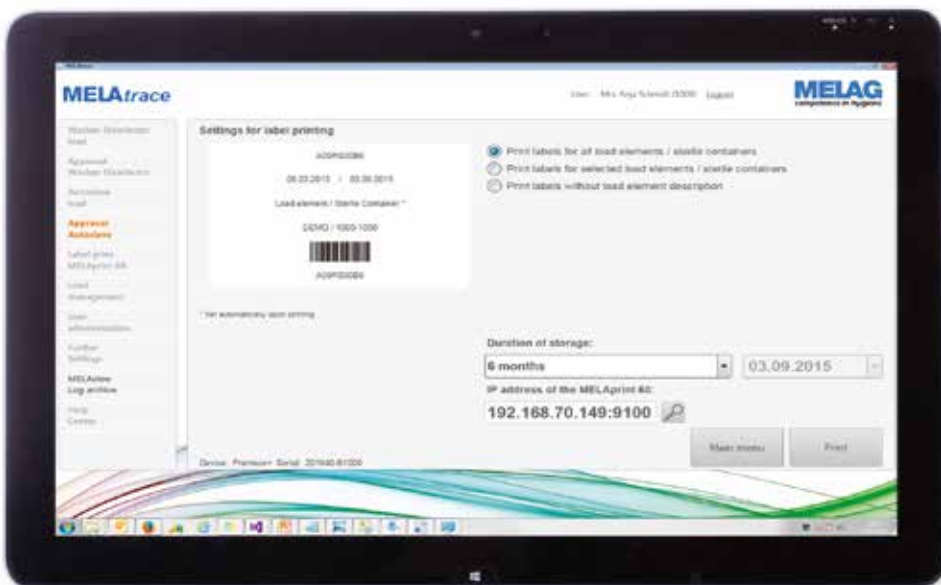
MELAtrace

User: Mrs Anja Schmidt (5306) Logout

MELAG competence in hygiene

Washer Disinfector load

Approval Washer Disinfector

Autoclave load

Approval Autoclave

Label print MELAprint 60

Load management

User administration

Further Settings

MELAview Log archive

Help Center

Settings for label printing

A09F0D0B6

06.03.2015 / 03.09.2015

Load element / Sterile Container *

DEMO / 1000-1000

A09F0D0B6

* Set automatically upon printing

Print labels for all load elements / sterile containers

Print labels for selected load elements / sterile containers

Print labels without load element description

Duration of storage:

6 months

03.09.2015

IP address of the MELAprint 60:

192.168.70.149:9100

Main menu

Print

Device: Premium+ Serial: 201540-B1000